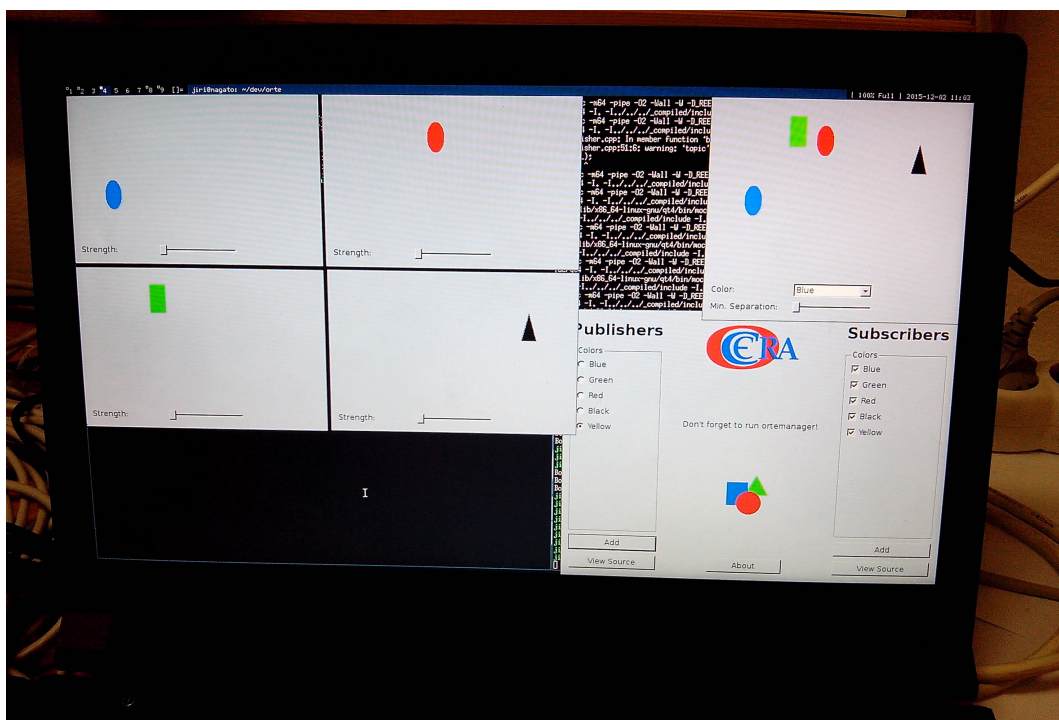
1 2 3 4 5 6 7 8 9 []= jiri@nagato: ~/dev/orte | 100% Full | 2015-12-02 11:02

Strength:

Strength:

Strength:

Strength:

-m64 -pipe -O2 -Wall -W -D_REE
-I. -I../../../_compiled/inclu
-m64 -pipe -O2 -Wall -W -D_REE
-I. -I../../../_compiled/inclu
isher.cpp: In member function 'b
isher.cpp:51:6: warning: 'topic'
);
-m64 -pipe -O2 -Wall -W -D_REE
-I. -I../../../_compiled/inclu
-m64 -pipe -O2 -Wall -W -D_REE
-I. -I../../../_compiled/inclu
lib/x86_64-linux-gnu/qt4/bin/moc
../../../_compiled/include -I.
lib/x86_64-linux-gnu/qt4/bin/moc
../../../_compiled/include -I.
-m64 -pipe -O2 -Wall -W -D_REE
-I. -I../../../_compiled/inclu
-m64 -pipe -O2 -Wall -W -D_REE
-I. -I../../../_compiled/inclu
../../../_compiled/include -I.
-m64 -pipe -O2 -Wall -W -D_REE
-I. -I../../../_compiled/inclu

Color: Blue
Min. Separation:

Publishers
Colors
Blue
Green
Red
Black
Yellow
Add
View Source

OCERA

Don't forget to run ortemanager!

About

Subscribers
Colors
Blue
Green
Red
Black
Yellow
Add
View Source